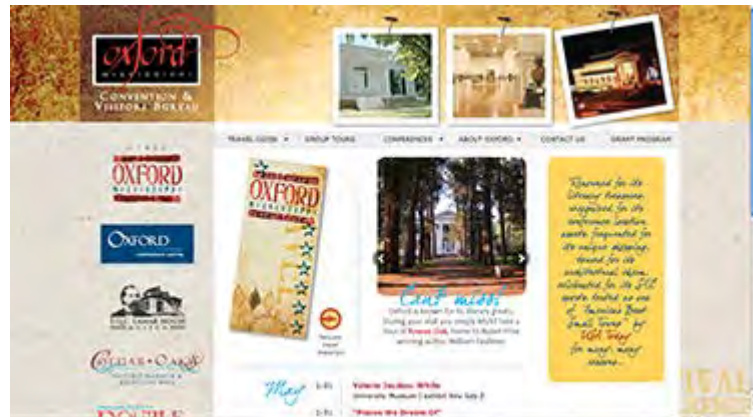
oxford
MISSISSIPPI
CONVENTION & VISITORS BUREAU

TRAVEL GUIDE ▾
GROUP TOURS
CONFERENCES ▾
ABOUT OXFORD ▾
CONTACT US
GRANT PROGRAM

OXFORD
MISSISSIPPI

OXFORD

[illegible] MUSEUM

CEDAR OAKS

OXFORD
MISSISSIPPI

Can't miss

Oxford is known for its literary greats. During your visit you simply MUST take a tour of Rowan Oak, home to Nobel Prize winning author, William Faulkner.

"Renowned for its literary treasures, recognized for its conference locations, sought for its unique shopping, famed for its architectural charm, celebrated for its SEC sports, touted as one of 'America's Best Small Towns' by USA Today for many, many reasons."

May

Valerie Jaudon: While
University Museum | exhibit thru July 2

"Picture the Dream Of"